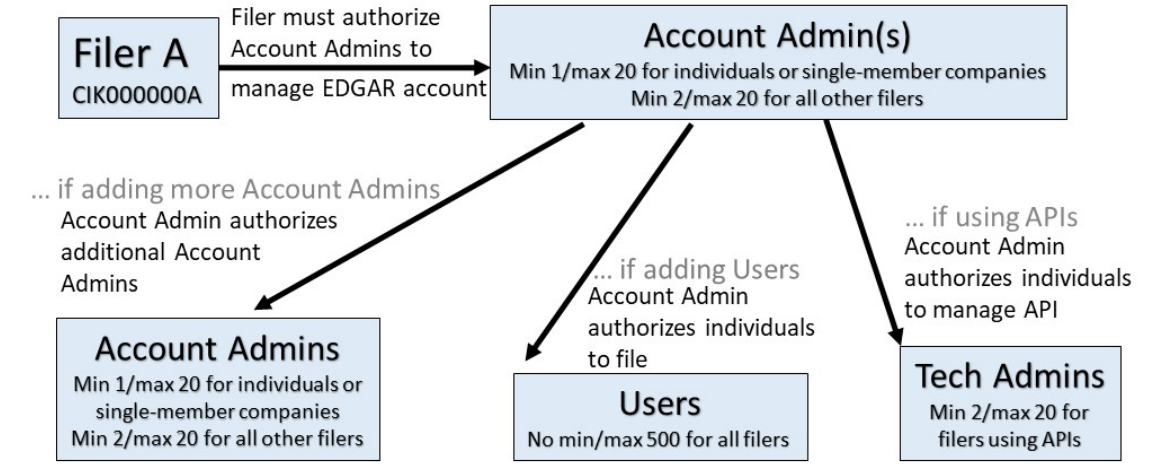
Filer A
CIK000000A

Filer must authorize Account Admins to manage EDGAR account

Account Admin(s)
Min 1/max 20 for individuals or single-member companies
Min 2/max 20 for all other filers

... if adding more Account Admins
Account Admin authorizes additional Account Admins

... if adding Users
Account Admin authorizes individuals to file

... if using APIs
Account Admin authorizes individuals to manage API

Account Admins
Min 1/max 20 for individuals or single-member companies
Min 2/max 20 for all other filers

Users
No min/max 500 for all filers

Tech Admins
Min 2/max 20 for filers using APIs